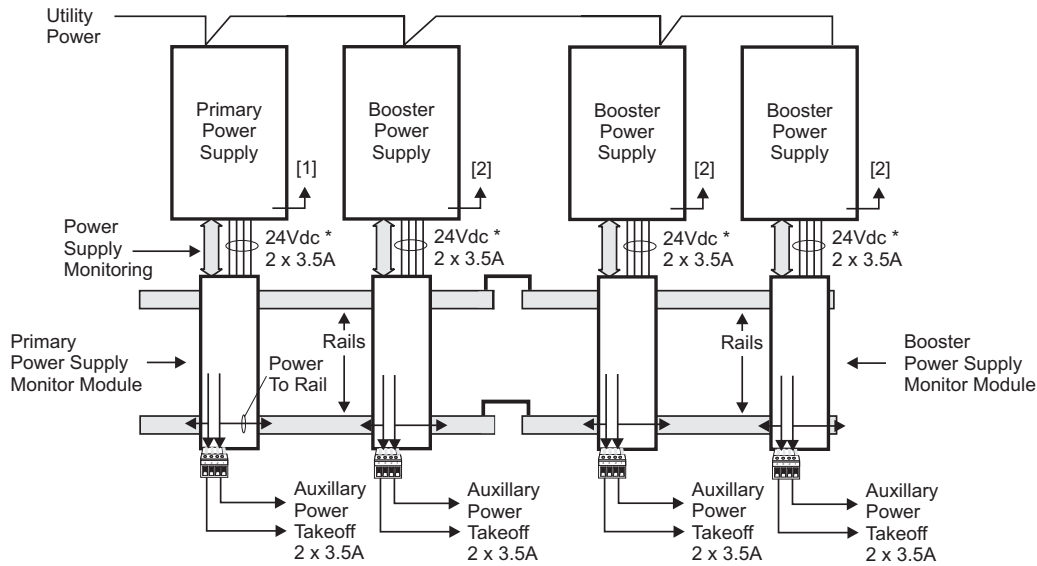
Utility Power

Primary Power Supply

[1]

Booster Power Supply

[2]

Booster Power Supply

[2]

Booster Power Supply

[2]

Power Supply Monitoring

24Vdc * 2 x 3.5A

24Vdc * 2 x 3.5A

24Vdc * 2 x 3.5A

24Vdc * 2 x 3.5A

Primary Power Supply Monitor Module

Power To Rail

Rails

Rails

Booster Power Supply Monitor Module

Auxillary Power Takeoff 2 x 3.5A

Auxillary Power Takeoff 2 x 3.5A

Auxillary Power Takeoff 2 x 3.5A

Auxillary Power Takeoff 2 x 3.5A